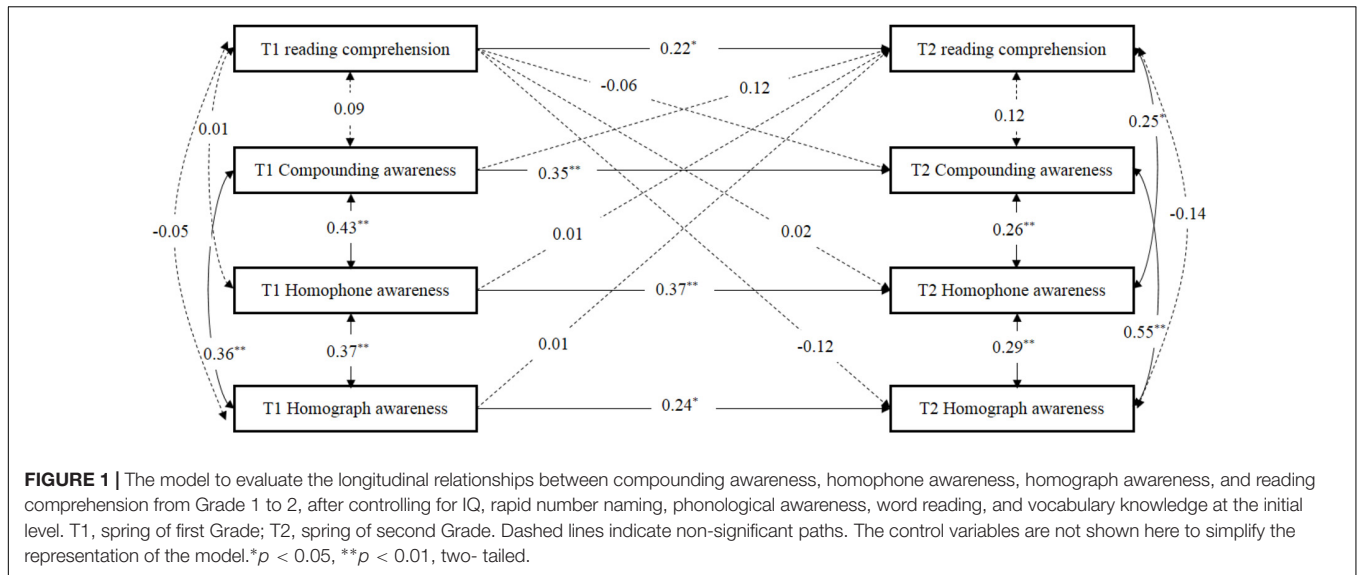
T1 reading comprehension

0.22*

T2 reading comprehension

-0.06

0.12

0.01

0.09

0.12

0.25**

T1 Compounding awareness

0.35**

T2 Compounding awareness

-0.05

0.43**

0.01

0.02

0.26**

-0.14

T1 Homophone awareness

0.37**

T2 Homophone awareness

0.36**

0.37**

0.01

-0.12

0.29**

0.55**

T1 Homograph awareness

0.24*

T2 Homograph awareness

**FIGURE 1 |** The model to evaluate the longitudinal relationships between compounding awareness, homophone awareness, homograph awareness, and reading comprehension from Grade 1 to 2, after controlling for IQ, rapid number naming, phonological awareness, word reading, and vocabulary knowledge at the initial level. T1, spring of first Grade; T2, spring of second Grade. Dashed lines indicate non-significant paths. The control variables are not shown here to simplify the representation of the model.*$p$ < 0.05, **$p$ < 0.01, two- tailed.